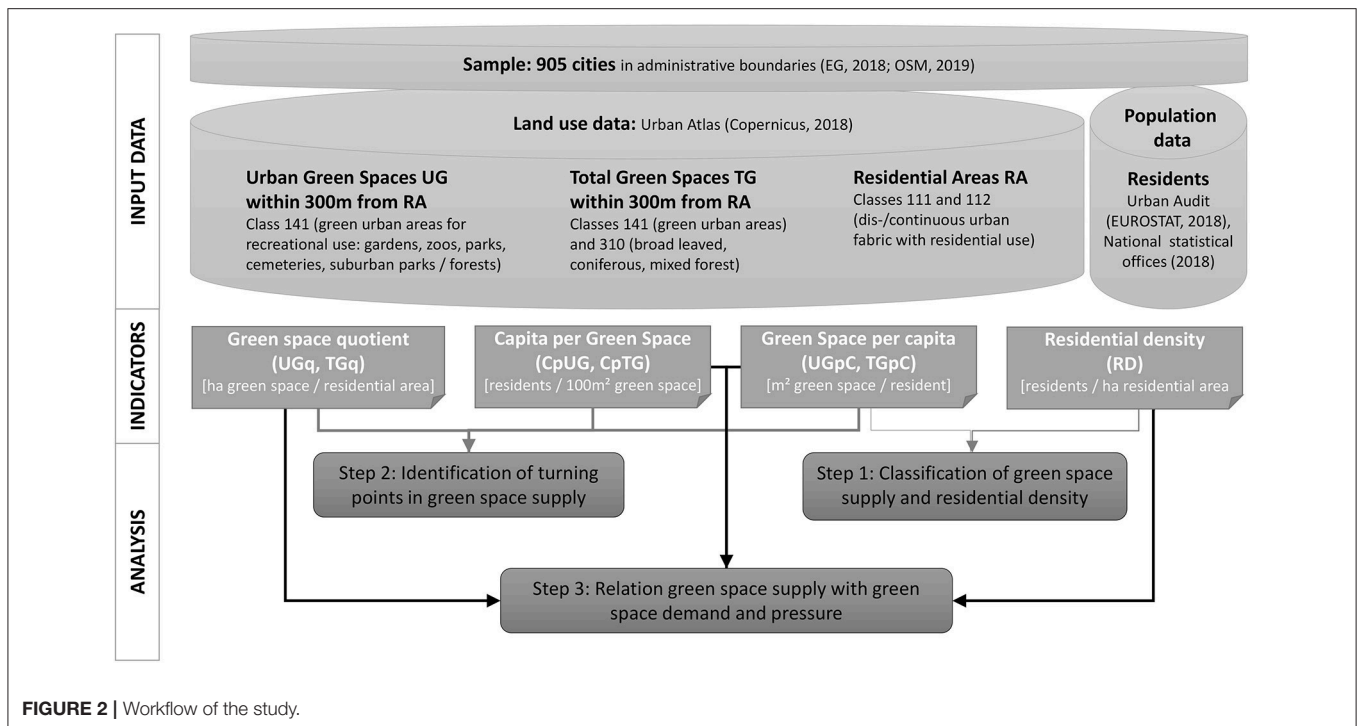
INPUT DATA

Sample: 905 cities in administrative boundaries (EG, 2018; OSM, 2019)

Land use data: Urban Atlas (Copernicus, 2018)

Urban Green Spaces UG within 300m from RA
Class 141 (green urban areas for recreational use: gardens, zoos, parks, cemeteries, suburban parks / forests)

Total Green Spaces TG within 300m from RA
Classes 141 (green urban areas) and 310 (broad leaved, coniferous, mixed forest)

Residential Areas RA
Classes 111 and 112 (dis-/continuous urban fabric with residential use)

Population data

Residents
Urban Audit (EUROSTAT, 2018), National statistical offices (2018)

INDICATORS

Green space quotient (UGq, TGq)
[ha green space / residential area]

Capita per Green Space (CpUG, CpTG)
[residents / 100m² green space]

Green Space per capita (UGpC, TGpC)
[m² green space / resident]

Residential density (RD)
[residents / ha residential area

ANALYSIS

Step 2: Identification of turning points in green space supply

Step 1: Classification of green space supply and residential density

Step 3: Relation green space supply with green space demand and pressure

FIGURE 2 | Workflow of the study.